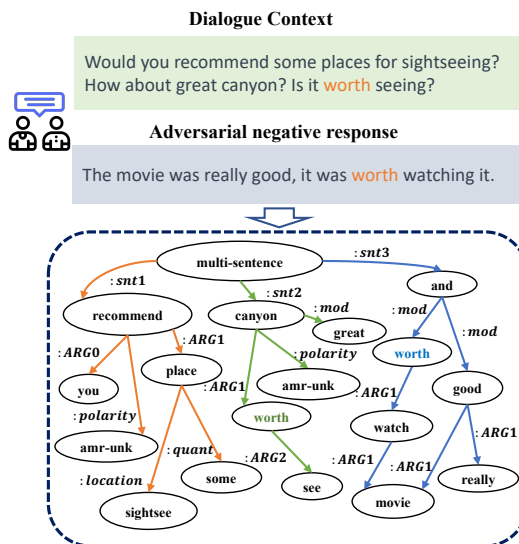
Dialogue Context

Would you recommend some places for sightseeing? How about great canyon? Is it worth seeing?

Adversarial negative response

The movie was really good, it was worth watching it.

multi-sentence
:snt1
:snt2
:snt3
recommend
canyon
and
:mod
:mod
:mod
great
worth
:ARG0
:ARG1
:polarity
you
place
amr-unk
good
:ARG1
:ARG1
:polarity
worth
watch
:ARG1
amr-unk
:quant
:ARG2
:ARG1
:ARG1
:location
some
see
really
movie
sightsee